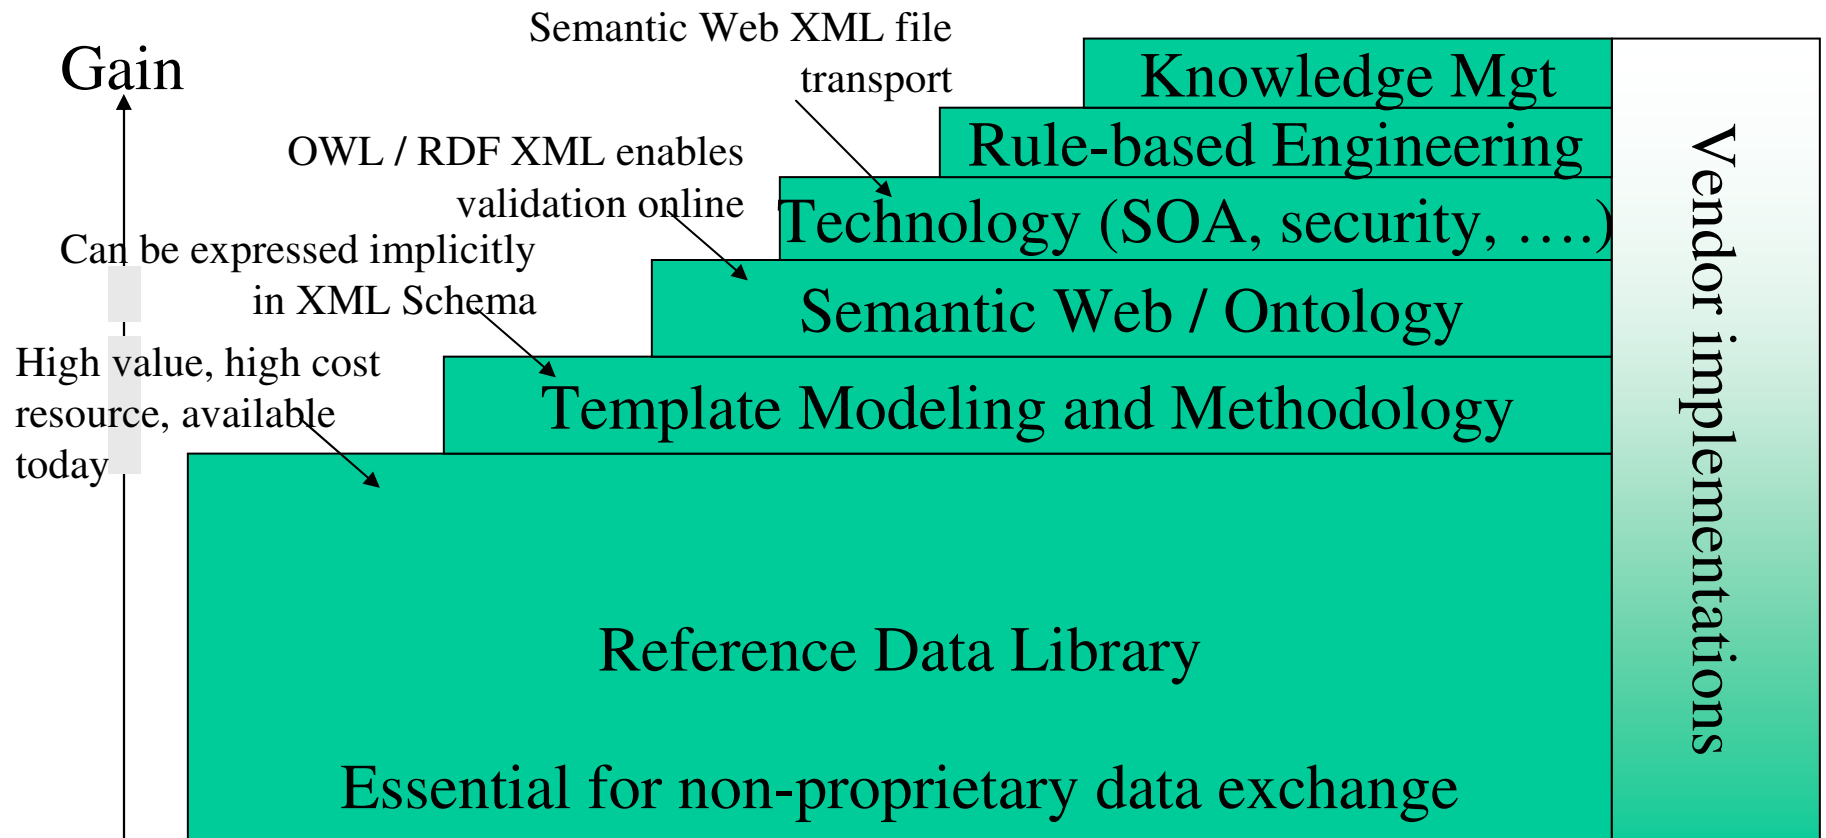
Gain

Semantic Web XML file transport

OWL / RDF XML enables validation online

Can be expressed implicitly in XML Schema

High value, high cost resource, available today

Knowledge Mgt

Rule-based Engineering

Technology (SOA, security, ….)

Semantic Web / Ontology

Template Modeling and Methodology

Reference Data Library

Essential for non-proprietary data exchange

Vendor implementations